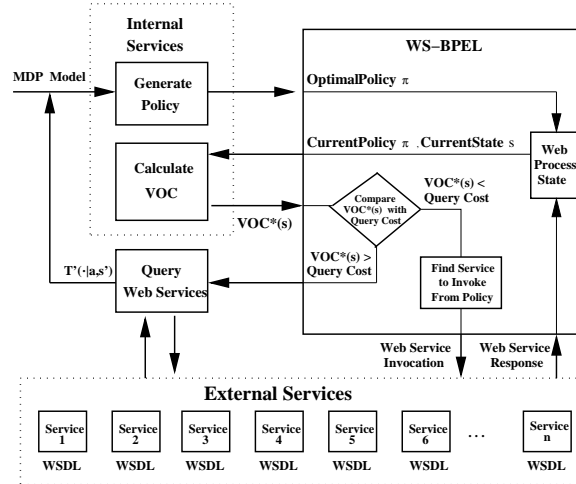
Internal Services

WS–BPEL

MDP Model

Generate Policy

OptimalPolicy $\pi$

CurrentPolicy $\pi$ , CurrentState s

Web Process State

Calculate VOC

VOC*(s)

Compare VOC*(s) with Query Cost

VOC*(s) < Query Cost

VOC*(s) > Query Cost

T'(·|a,s')

Query Web Services

Find Service to Invoke From Policy

Web Service Invocation

Web Service Response

External Services

Service 1

Service 2

Service 3

Service 4

Service 5

Service 6

...

Service n

WSDL

WSDL

WSDL

WSDL

WSDL

WSDL

WSDL